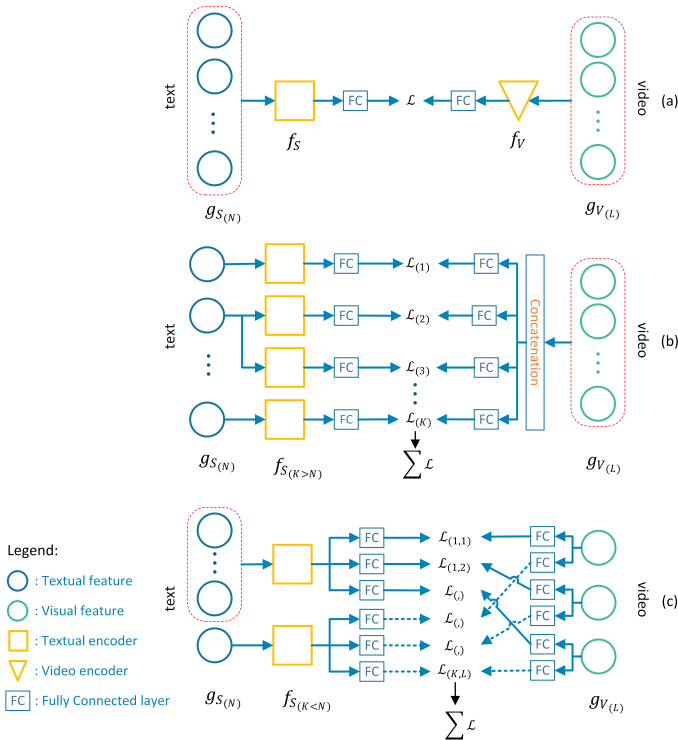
text

FC $\mathcal{L}$ FC

video

(a)

$f_S$

$f_V$

$g_{S_{(N)}}$

$g_{V_{(L)}}$

text

FC $\mathcal{L}_{(1)}$ FC

FC $\mathcal{L}_{(2)}$ FC

FC $\mathcal{L}_{(3)}$ FC

FC $\mathcal{L}_{(K)}$ FC

Concatenation

video

(b)

$g_{S_{(N)}}$

$f_{S_{(K>N)}}$

$\sum \mathcal{L}$

$g_{V_{(L)}}$

Legend:

: Textual feature

: Visual feature

: Textual encoder

: Video encoder

FC : Fully Connected layer

text

FC $\mathcal{L}_{(1,1)}$ FC

FC $\mathcal{L}_{(1,2)}$ FC

FC $\mathcal{L}_{(,)}$ FC

FC $\mathcal{L}_{(,)}$ FC

FC $\mathcal{L}_{(,)}$ FC

FC $\mathcal{L}_{(K,L)}$ FC

video

(c)

$g_{S_{(N)}}$

$f_{S_{(K<N)}}$

$\sum \mathcal{L}$

$g_{V_{(L)}}$